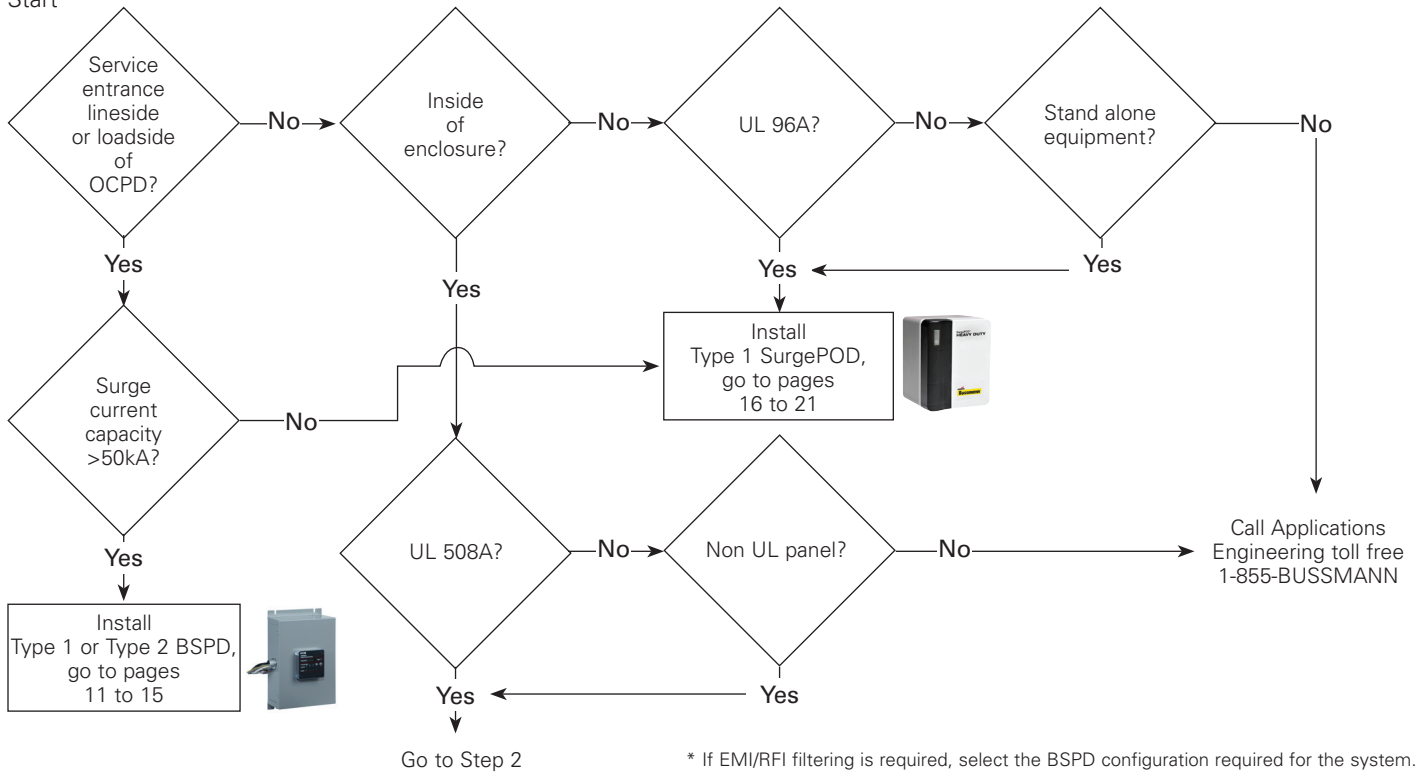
Start

Service entrance lineside or loadside of OCPD?

No

Inside of enclosure?

No

UL 96A?

No

Stand alone equipment?

No

Yes

Yes

Yes

Yes

Surge current capacity >50kA?

No

Install Type 1 SurgePOD, go to pages 16 to 21

HEAVY DUTY

Bussmann

Yes

Install Type 1 or Type 2 BSPD, go to pages 11 to 15

UL 508A?

No

Non UL panel?

No

Call Applications Engineering toll free 1-855-BUSSMANN

Yes

Yes

Go to Step 2

* If EMI/RFI filtering is required, select the BSPD configuration required for the system.